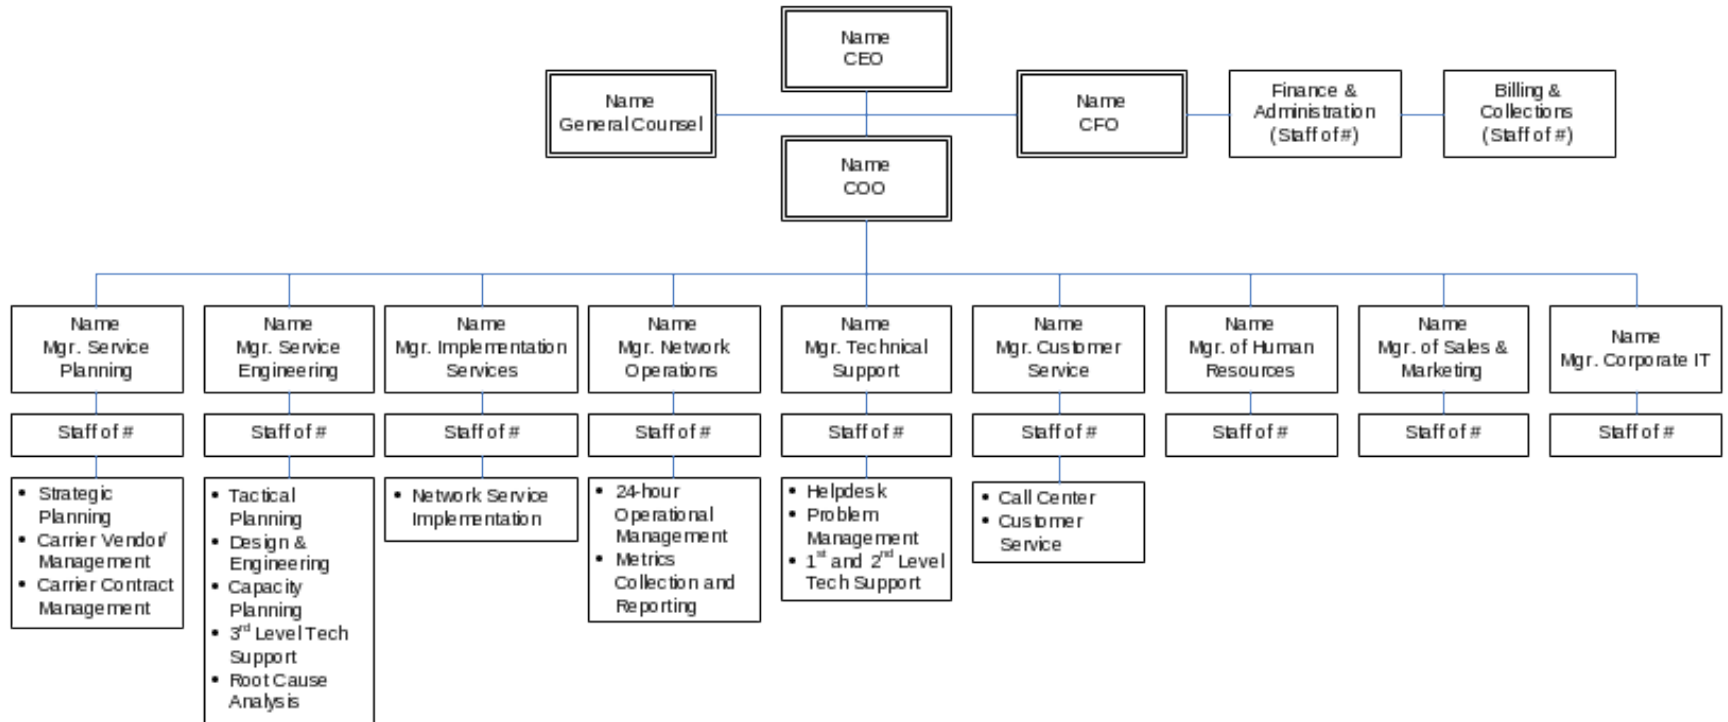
Name
CEO

Name
General Counsel

Name
CFO

Finance & Administration (Staff of #)

Billing & Collections (Staff of #)

Name
COO

Name
Mgr. Service Planning

Staff of #

- Strategic Planning
- Carrier Vendor Management
- Carrier Contract Management

Name
Mgr. Service Engineering

Staff of #

- Tactical Planning
- Design & Engineering
- Capacity Planning
- $3^{rd}$ Level Tech Support
- Root Cause Analysis

Name
Mgr. Implementation Services

Staff of #

- Network Service Implementation

Name
Mgr. Network Operations

Staff of #

- 24-hour Operational Management
- Metrics Collection and Reporting

Name
Mgr. Technical Support

Staff of #

- Helpdesk
- Problem Management
- $1^{st}$ and $2^{nd}$ Level Tech Support

Name
Mgr. Customer Service

Staff of #

- Call Center
- Customer Service

Name
Mgr. of Human Resources

Staff of #

Name
Mgr. of Sales & Marketing

Staff of #

Name
Mgr. Corporate IT

Staff of #